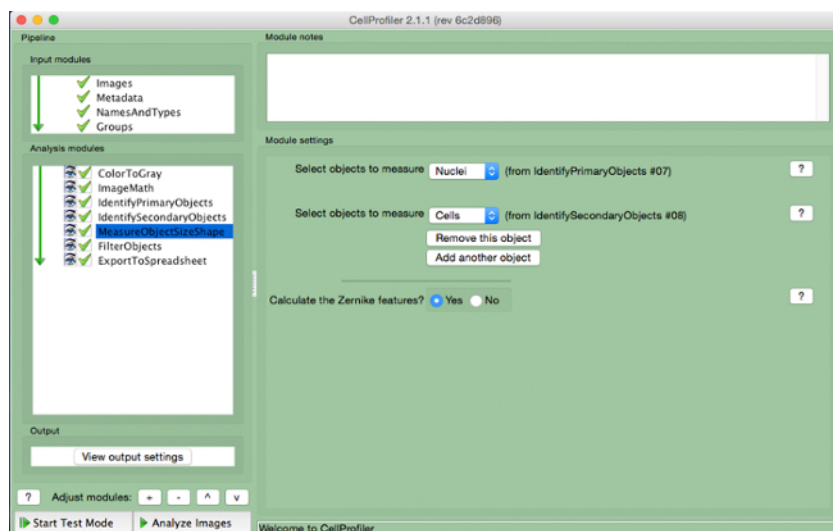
CellProfiler 2.1.1 (rev 6c2d896)

Pipeline

Input modules

Images
Metadata
NamesAndTypes
Groups

Analysis modules

ColorToGray
ImageMath
IdentifyPrimaryObjects
IdentifySecondaryObjects
MeasureObjectSizeShape
FilterObjects
ExportToSpreadsheet

Output

View output settings

? Adjust modules: + - ^ v

Start Test Mode
Analyze Images

Module notes

Module settings

Select objects to measure Nuclei (from IdentifyPrimaryObjects #07) ?

Select objects to measure Cells (from IdentifySecondaryObjects #08) ?

Remove this object

Add another object

Calculate the Zernike features? Yes No ?

Welcome to CellProfiler